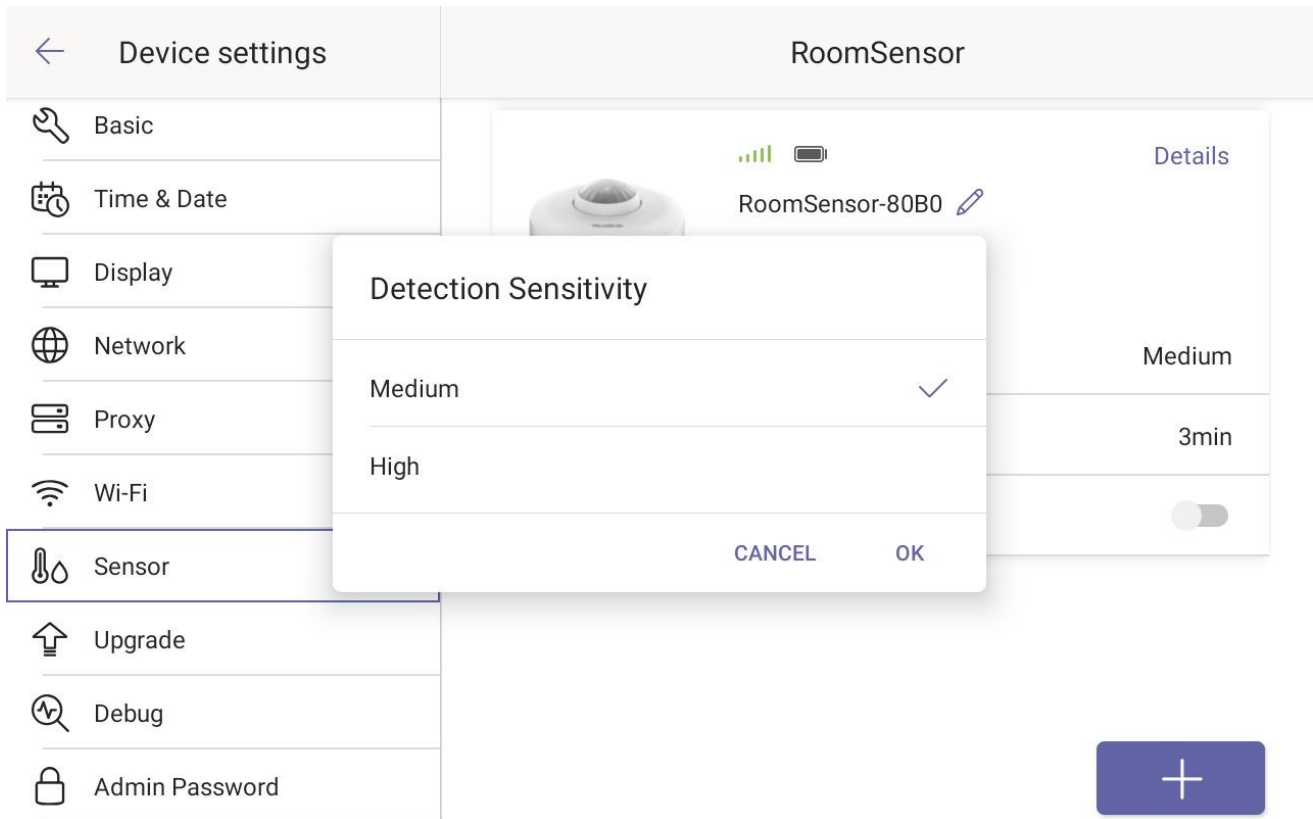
Device settings

Basic

Time & Date

Display

Network

Proxy

Wi-Fi

Sensor

Upgrade

Debug

Admin Password

RoomSensor

Details

RoomSensor-80B0

Medium

3min

Detection Sensitivity

Medium

High

CANCEL

OK